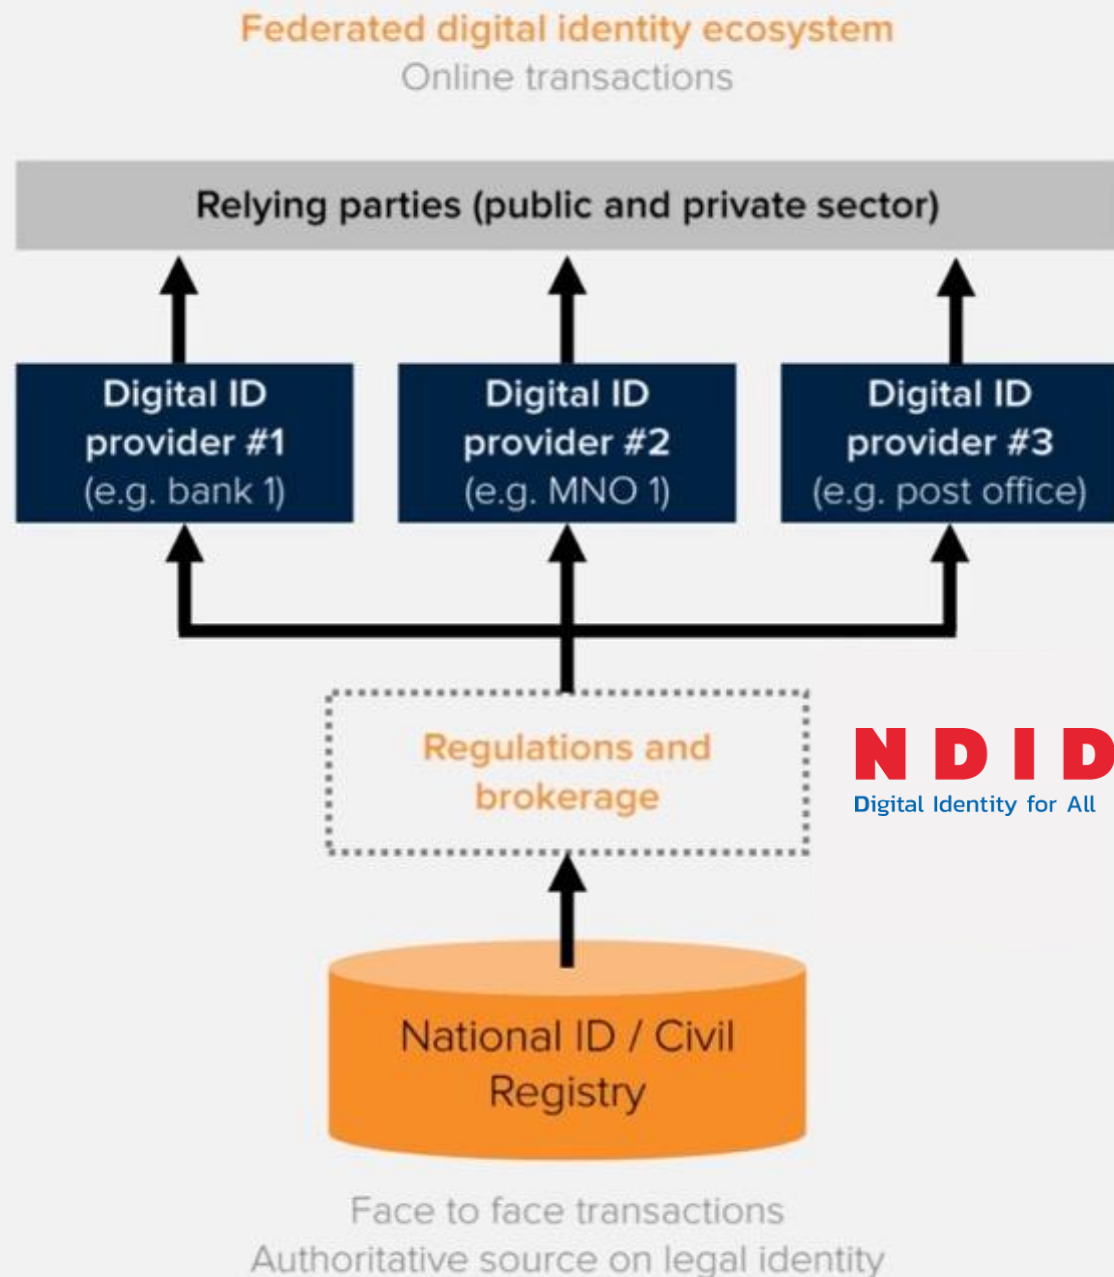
Federated digital identity ecosystem
Online transactions

Relying parties (public and private sector)

Digital ID provider #1 (e.g. bank 1)

Digital ID provider #2 (e.g. MNO 1)

Digital ID provider #3 (e.g. post office)

Regulations and brokerage

NDID
Digital Identity for All

National ID / Civil Registry

Face to face transactions
Authoritative source on legal identity